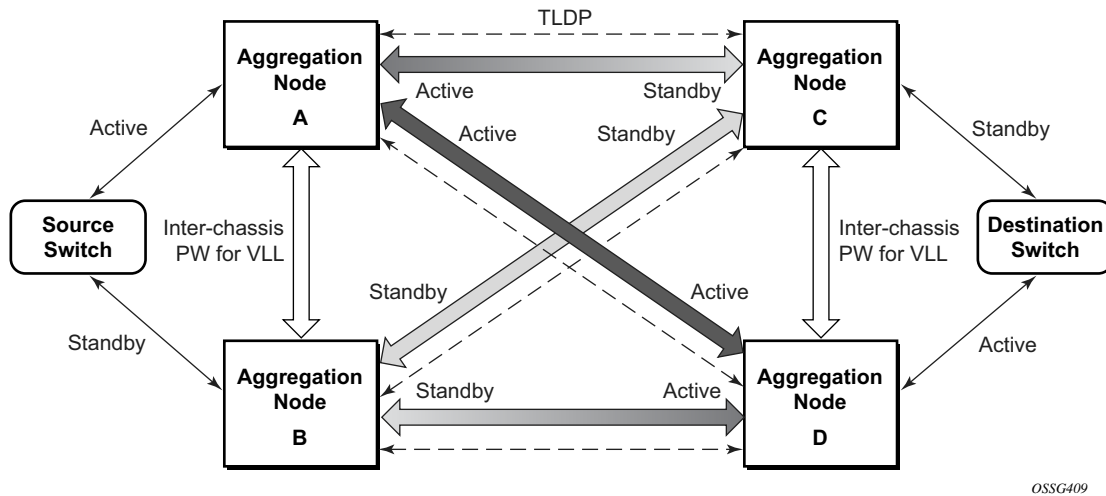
TLDP

Aggregation Node A

Aggregation Node C

Active

Standby

Active

Active

Standby

Standby

Source Switch

Inter-chassis PW for VLL

Inter-chassis PW for VLL

Destination Switch

Standby

Active

Standby

Active

Aggregation Node B

Standby

Active

Aggregation Node D

OSSG409